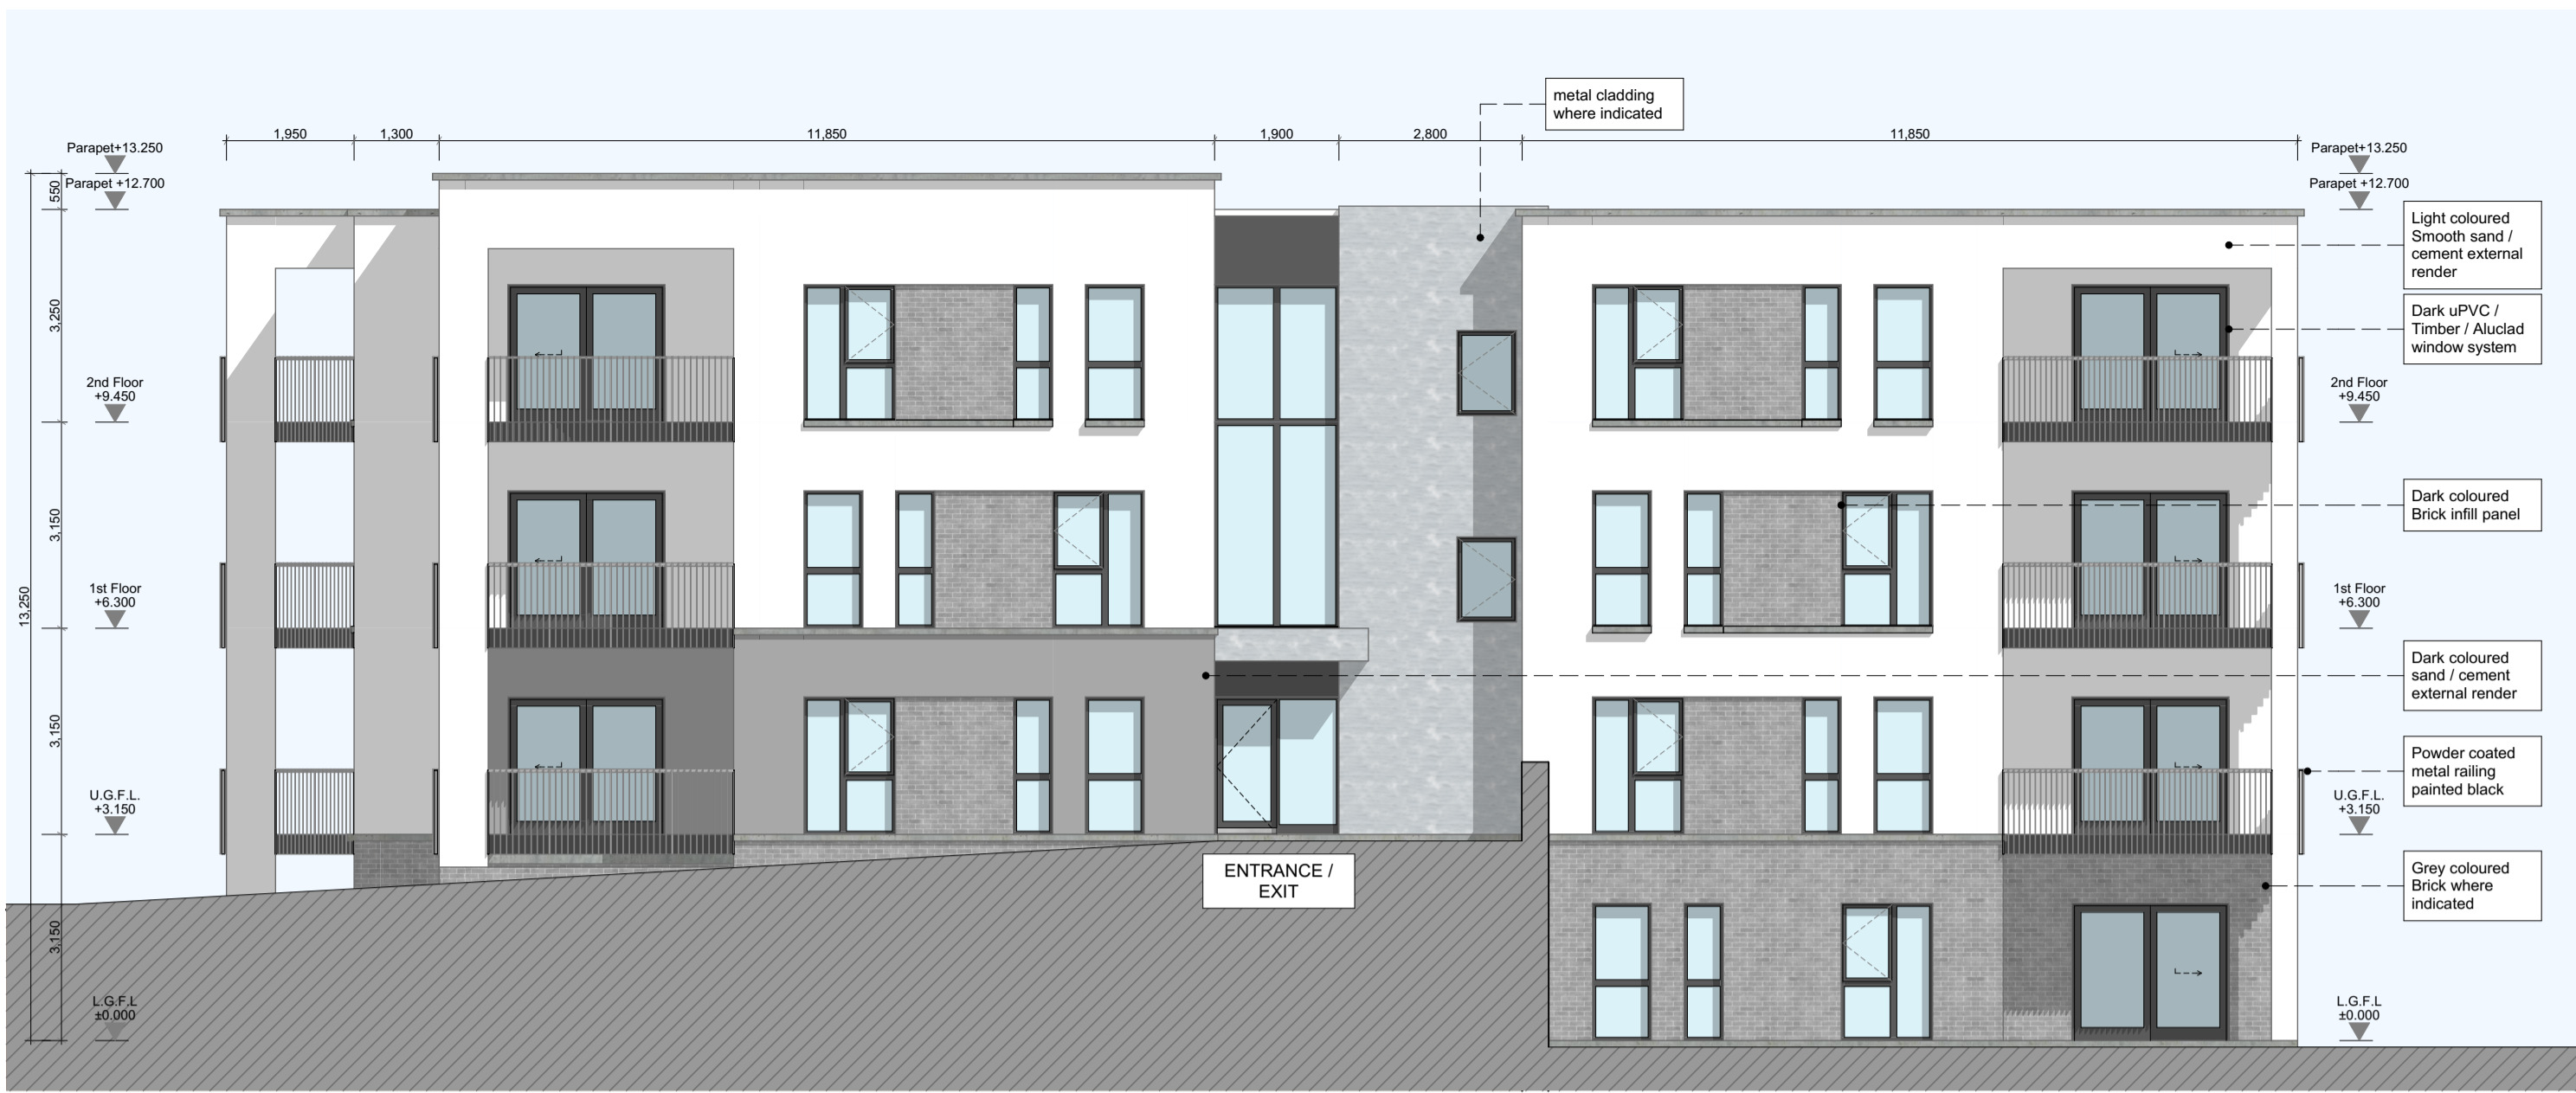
metal cladding where indicated

1,950 1,300 11,850 1,900 2,800 11,850

Parapet+13.250
Parapet +12.700

550
3,250
3,150
3,150
3,150
13,250

2nd Floor +9.450
1st Floor +6.300
U.G.F.L. +3.150
L.G.F.L ±0.000

Parapet+13.250
Parapet +12.700
2nd Floor +9.450
1st Floor +6.300
U.G.F.L. +3.150
L.G.F.L ±0.000

Light coloured Smooth sand / cement external render

Dark uPVC / Timber / Aluclad window system

Dark coloured Brick infill panel

Dark coloured sand / cement external render

Powder coated metal railing painted black

Grey coloured Brick where indicated

ENTRANCE / EXIT